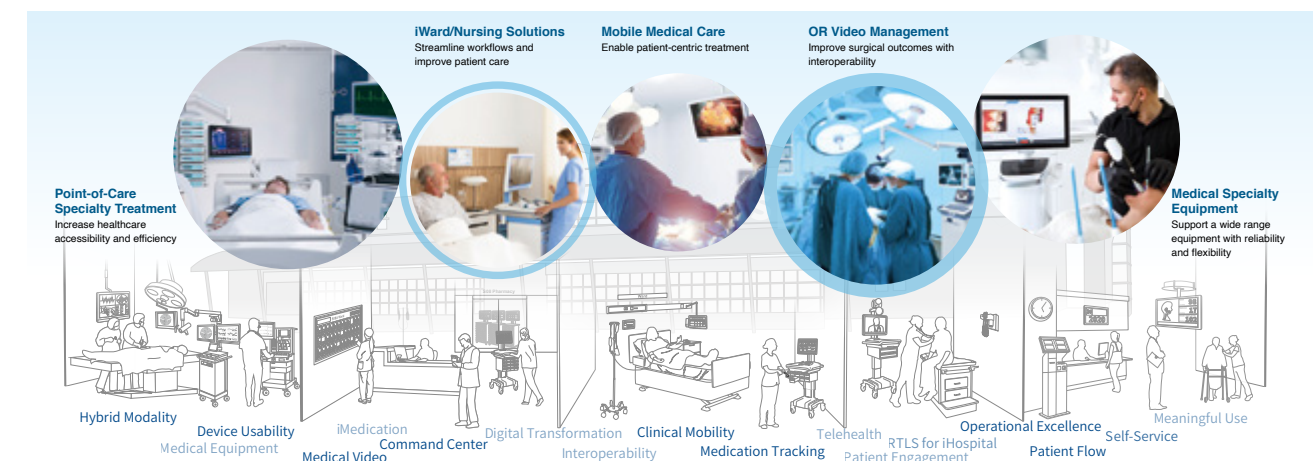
iWard/Nursing Solutions
Streamline workflows and improve patient care

Mobile Medical Care
Enable patient-centric treatment

OR Video Management
Improve surgical outcomes with interoperability

Point-of-Care Specialty Treatment
Increase healthcare accessibility and efficiency

Medical Specialty Equipment
Support a wide range equipment with reliability and flexibility

Hybrid Modality
Device Usability
Medical Equipment
iMedication
Medical Video
Command Center
Digital Transformation
Interoperability
Clinical Mobility
Medication Tracking
Telehealth
RTLS for iHospital
Patient Engagement
Operational Excellence
Patient Flow
Self-Service
Meaningful Use